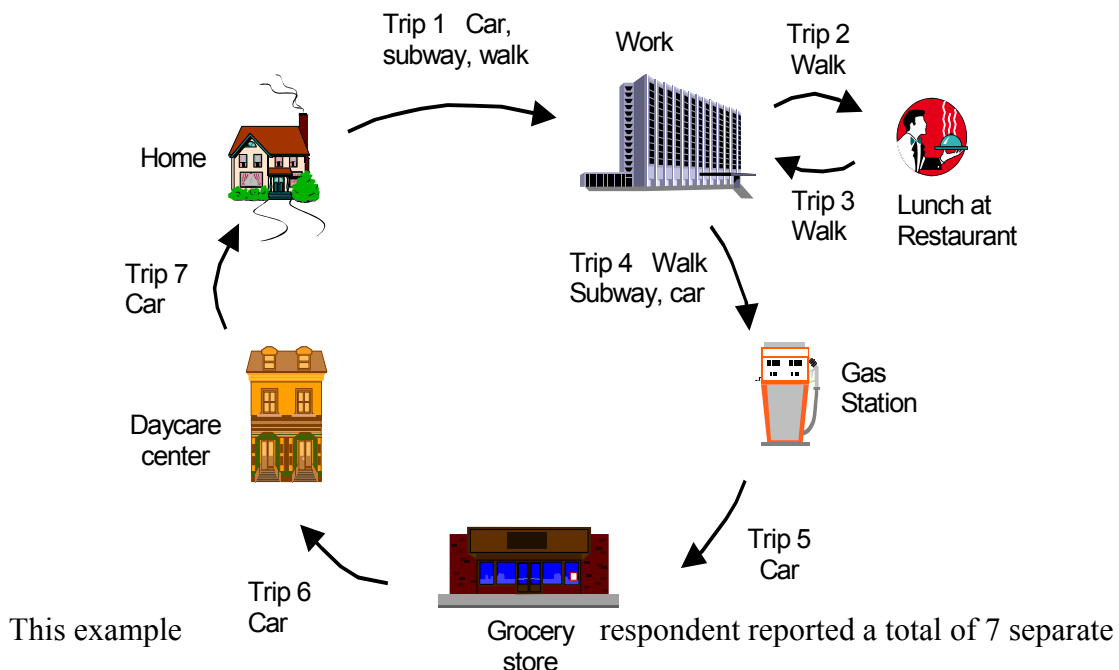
Trip 1 Car, subway, walk

Work

Trip 2 Walk

Home

Trip 3 Walk

Lunch at Restaurant

Trip 4 Walk Subway, car

Trip 7 Car

Gas Station

Daycare center

Trip 5 Car

Trip 6 Car

Grocery store

This example respondent reported a total of 7 separate